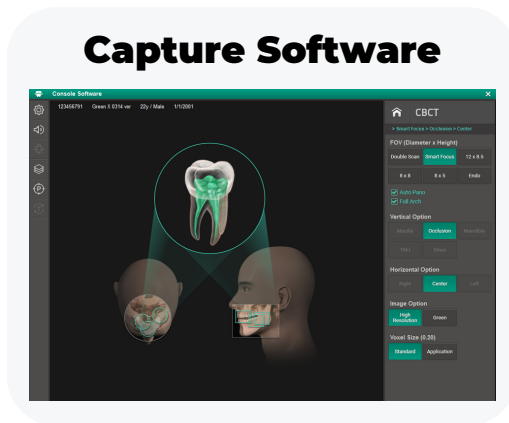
Capture Software

Console Software

123456791 Green II 0314 ver 22y / Male 1/1/2001

CBCT

> Smart Focus > Occlusion > Center

FOV (Diameter x Height)

Double Scan
Smart Focus
12 x 8.5
8 x 8
8 x 5
Endo

Auto Pano
Full Arch

Vertical Option

Maxilla
Occlusion
Mandible
TMJ
Sinus

Horizontal Option

Right
Center
Left

Image Option

High Resolution
Green

Voxel Size (0.20)

Standard
Application